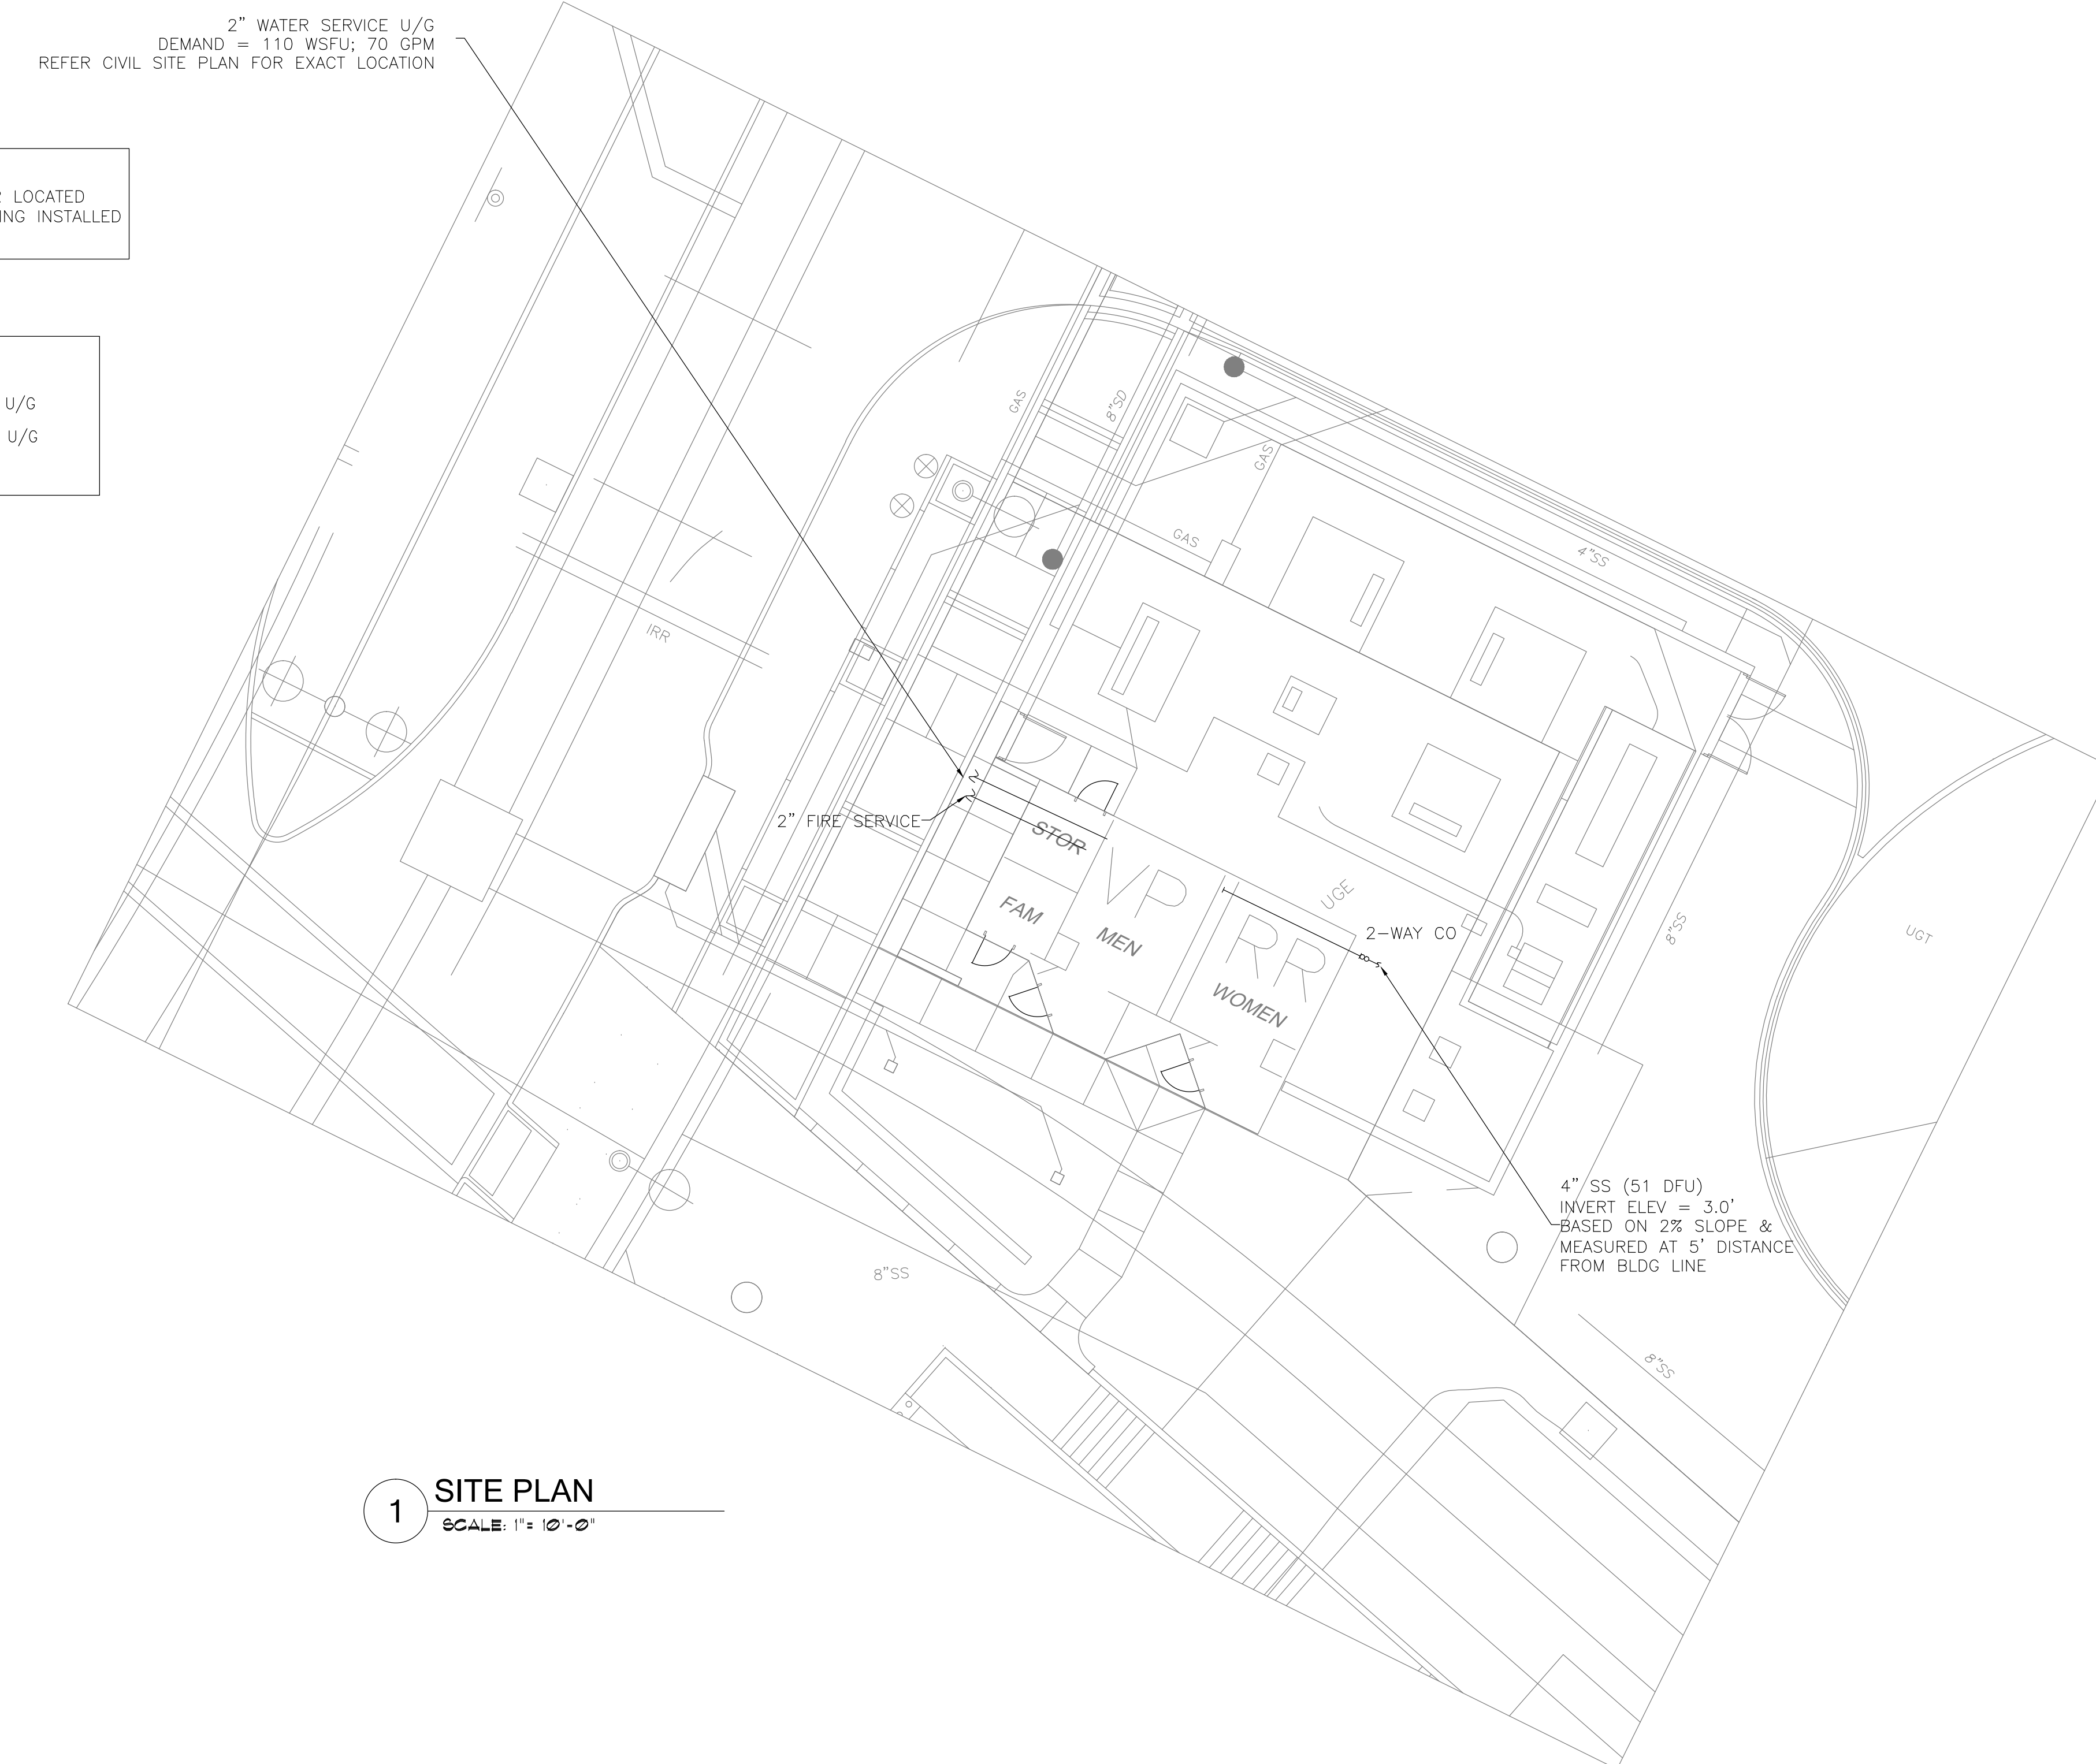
2" WATER SERVICE U/G
DEMAND = 110 WSFU; 70 GPM
REFER CIVIL SITE PLAN FOR EXACT LOCATION

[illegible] LOCATED
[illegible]ING INSTALLED

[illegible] U/G
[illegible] U/G

GAS

8"SD

GAS

GAS

4"SS

IRR

2" FIRE SERVICE

STOR

VP

FAM

MEN

RR

WOMEN

UGE

2-WAY CO

8"SS

UGT

4" SS (51 DFU)
INVERT ELEV = 3.0'
BASED ON 2% SLOPE &
MEASURED AT 5' DISTANCE
FROM BLDG LINE

8"SS

8"SS

1 SITE PLAN
SCALE: 1"= 10'-0"